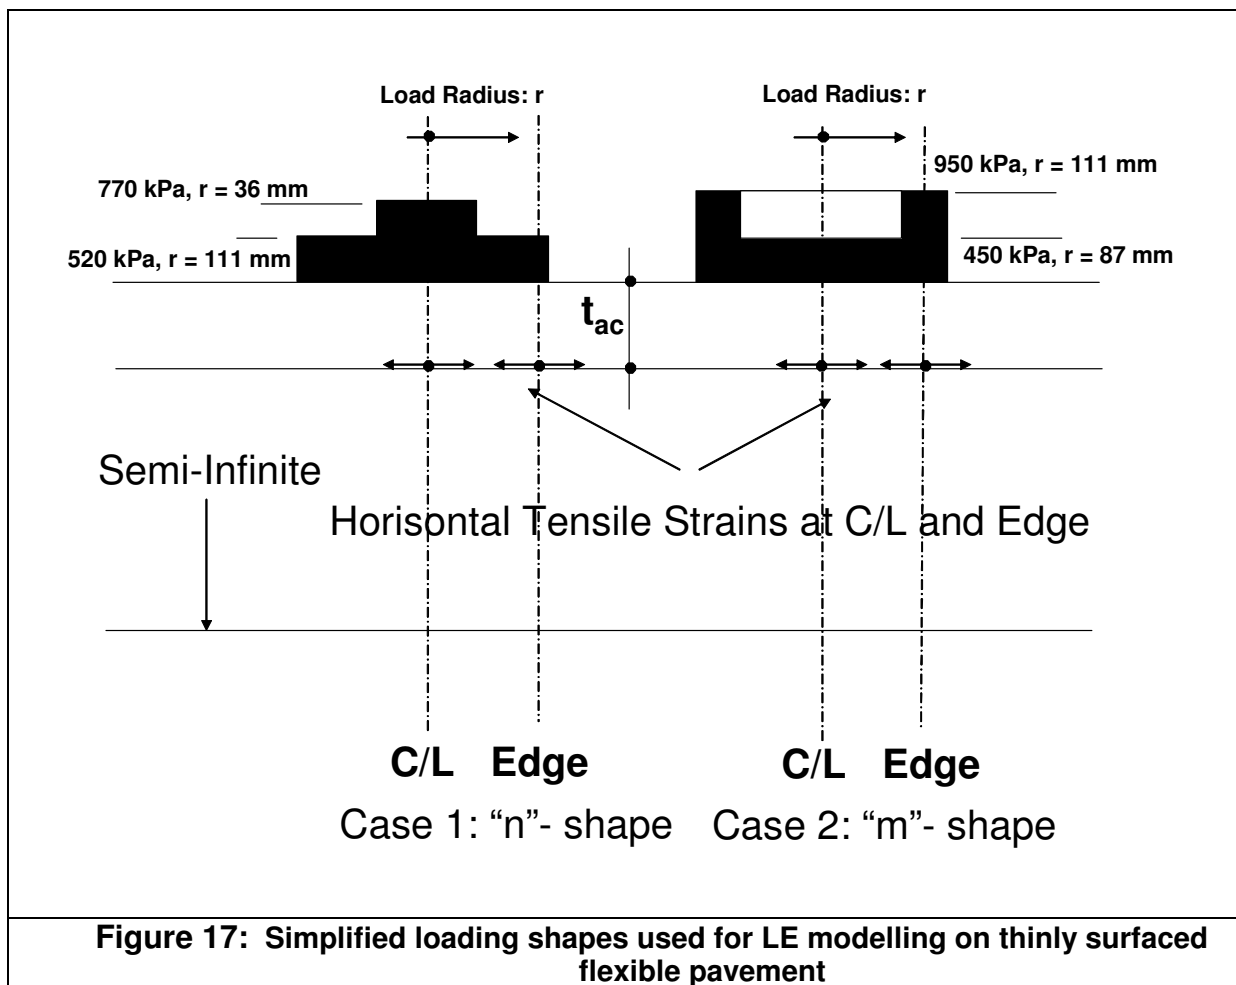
Load Radius: r

Load Radius: r

770 kPa, r = 36 mm

520 kPa, r = 111 mm

950 kPa, r = 111 mm

450 kPa, r = 87 mm

$t_{ac}$

Semi-Infinite

Horisontal Tensile Strains at C/L and Edge

C/L Edge

C/L Edge

Case 1: "n"- shape Case 2: "m"- shape

Figure 17: Simplified loading shapes used for LE modelling on thinly surfaced flexible pavement